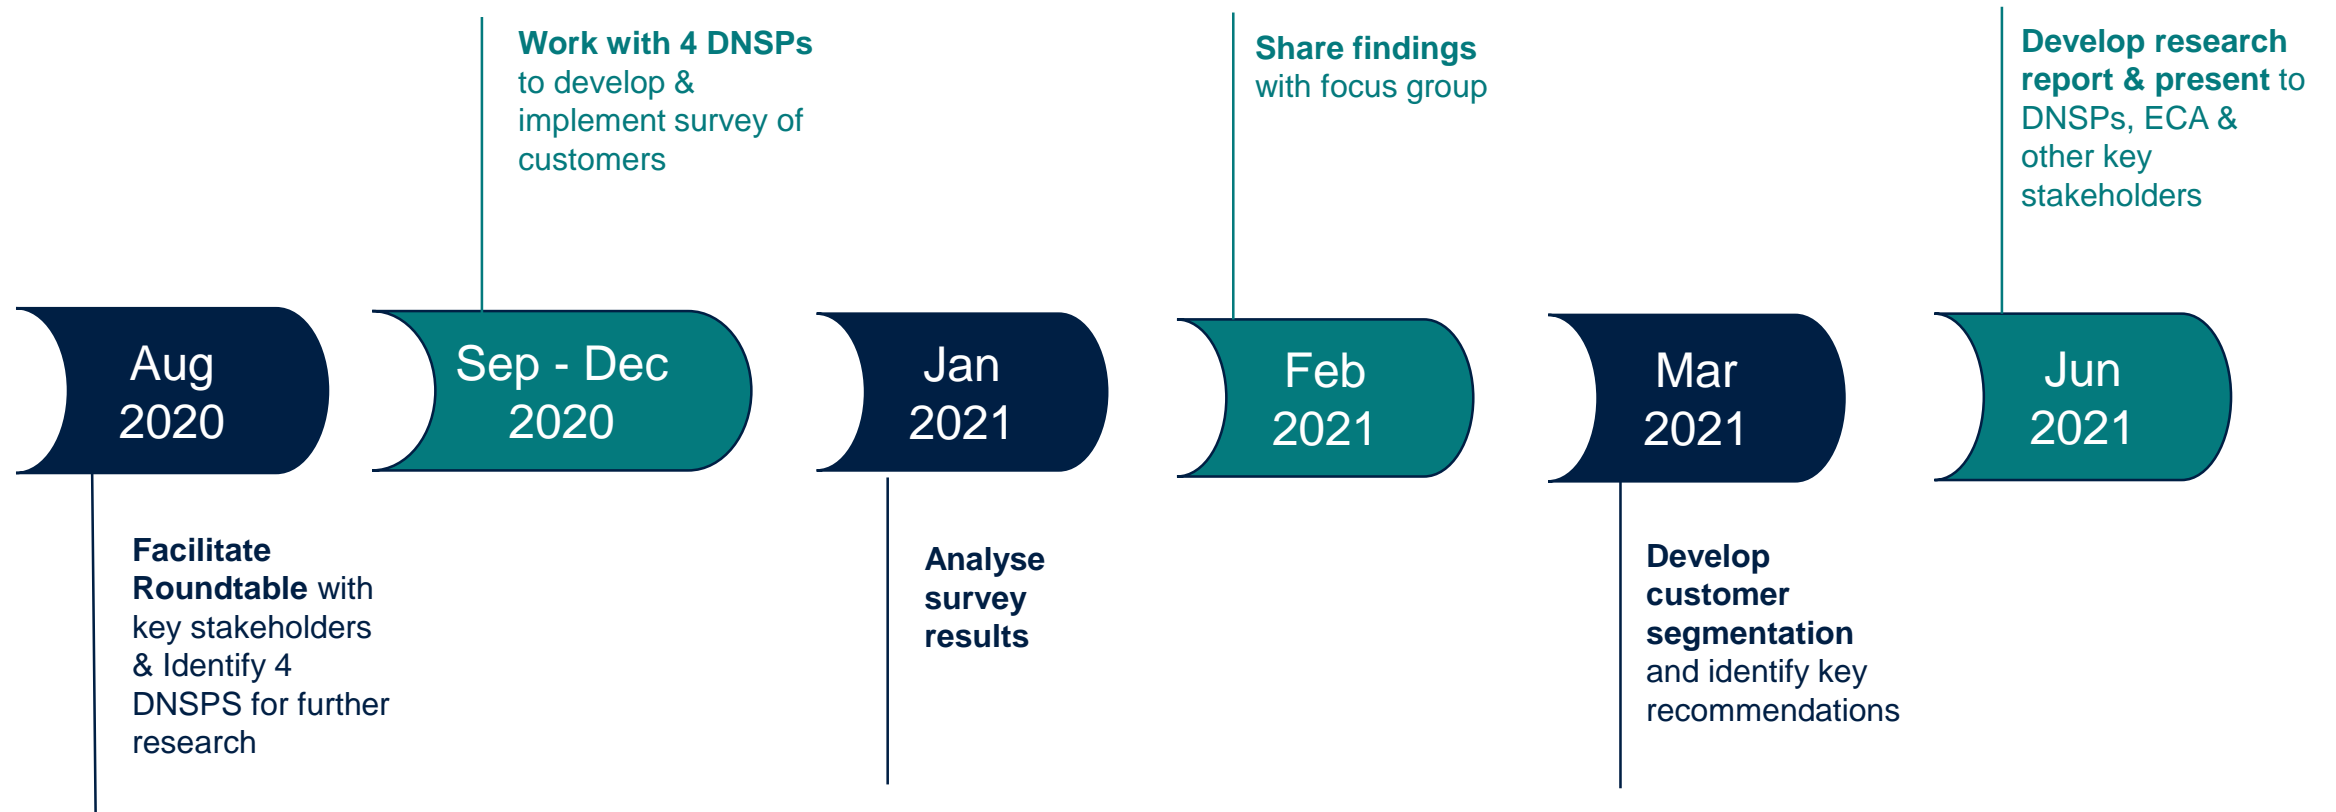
Work with 4 DNSPs to develop & implement survey of customers

Share findings with focus group

Develop research report & present to DNSPs, ECA & other key stakeholders

Aug 2020

Sep - Dec 2020

Jan 2021

Feb 2021

Mar 2021

Jun 2021

Facilitate Roundtable with key stakeholders & Identify 4 DNSPS for further research

Analyse survey results

Develop customer segmentation and identify key recommendations